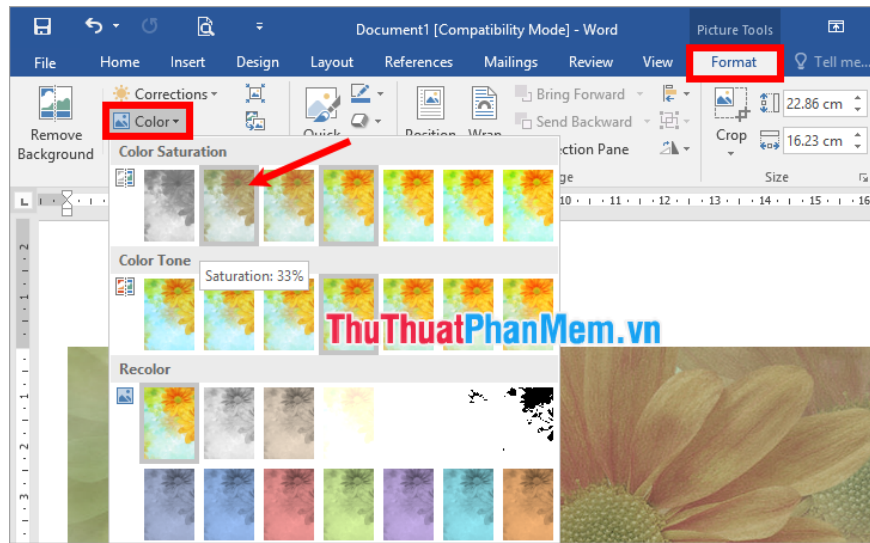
Document1 [Compatibility Mode] - Word

Picture Tools

File Home Insert Design Layout References Mailings Review View Format Tell me...

Remove Background

Corrections

Color

Quick

Position

Wrap

Bring Forward

Send Backward

ection Pane

ge

Crop

22.86 cm

16.23 cm

Size

Color Saturation

Color Tone

Saturation: 33%

Recolor

ThuThuatPhanMem.vn

10 · 11 · 12 · 13 · 14 · 15 · 16